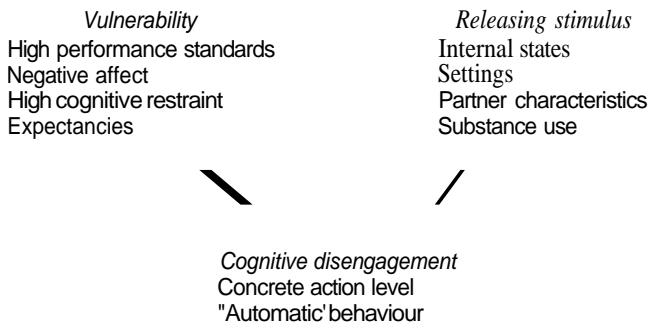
Vulnerability
High performance standards
Negative affect
High cognitive restraint
Expectancies

Releasing stimulus
Internal states
Settings
Partner characteristics
Substance use

Cognitive disengagement
Concrete action level
"Automatic' behaviour